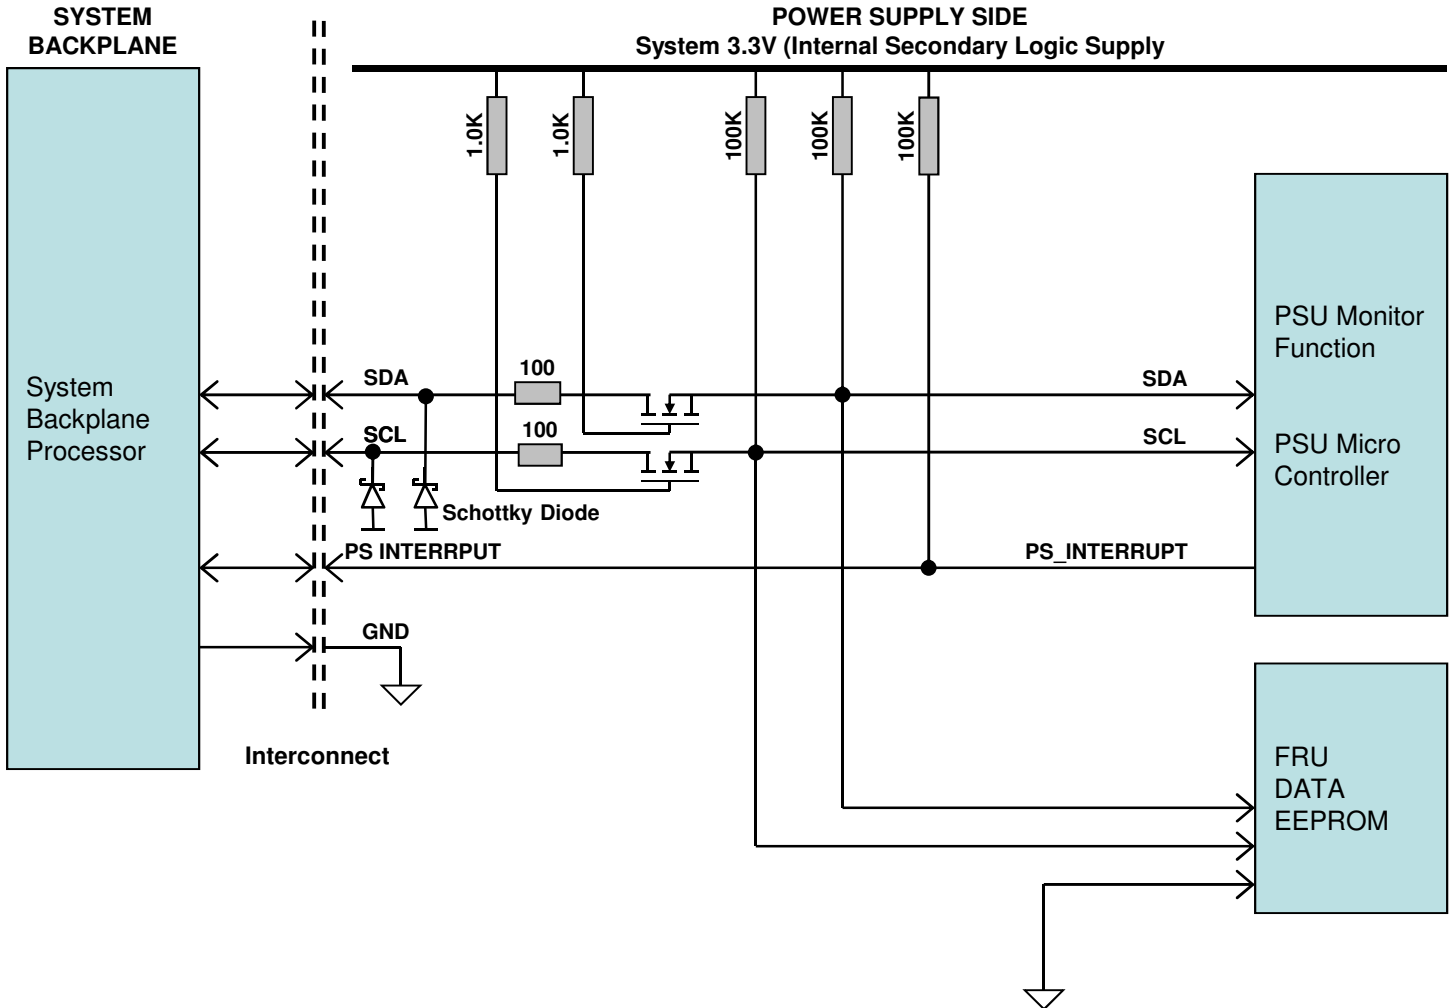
SYSTEM BACKPLANE

POWER SUPPLY SIDE
System 3.3V (Internal Secondary Logic Supply

1.0K
1.0K
100K
100K
100K

System Backplane Processor

PSU Monitor Function

PSU Micro Controller

SDA
100
SDA
SCL
100
SCL

Schottky Diode

PS INTERRPUT
PS_INTERRUPT

GND

Interconnect

FRU DATA EEPROM